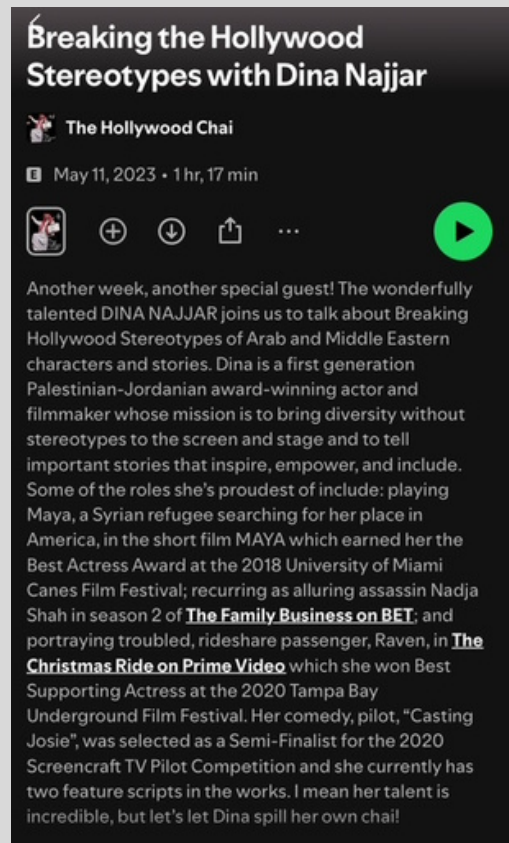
Breaking the Hollywood Stereotypes with Dina Najjar

The Hollywood Chai

E May 11, 2023 • 1 hr, 17 min

...

Another week, another special guest! The wonderfully talented DINA NAJJAR joins us to talk about Breaking Hollywood Stereotypes of Arab and Middle Eastern characters and stories. Dina is a first generation Palestinian-Jordanian award-winning actor and filmmaker whose mission is to bring diversity without stereotypes to the screen and stage and to tell important stories that inspire, empower, and include. Some of the roles she's proudest of include: playing Maya, a Syrian refugee searching for her place in America, in the short film MAYA which earned her the Best Actress Award at the 2018 University of Miami Canes Film Festival; recurring as alluring assassin Nadja Shah in season 2 of The Family Business on BET; and portraying troubled, rideshare passenger, Raven, in The Christmas Ride on Prime Video which she won Best Supporting Actress at the 2020 Tampa Bay Underground Film Festival. Her comedy, pilot, "Casting Josie", was selected as a Semi-Finalist for the 2020 Screencraft TV Pilot Competition and she currently has two feature scripts in the works. I mean her talent is incredible, but let's let Dina spill her own chai!